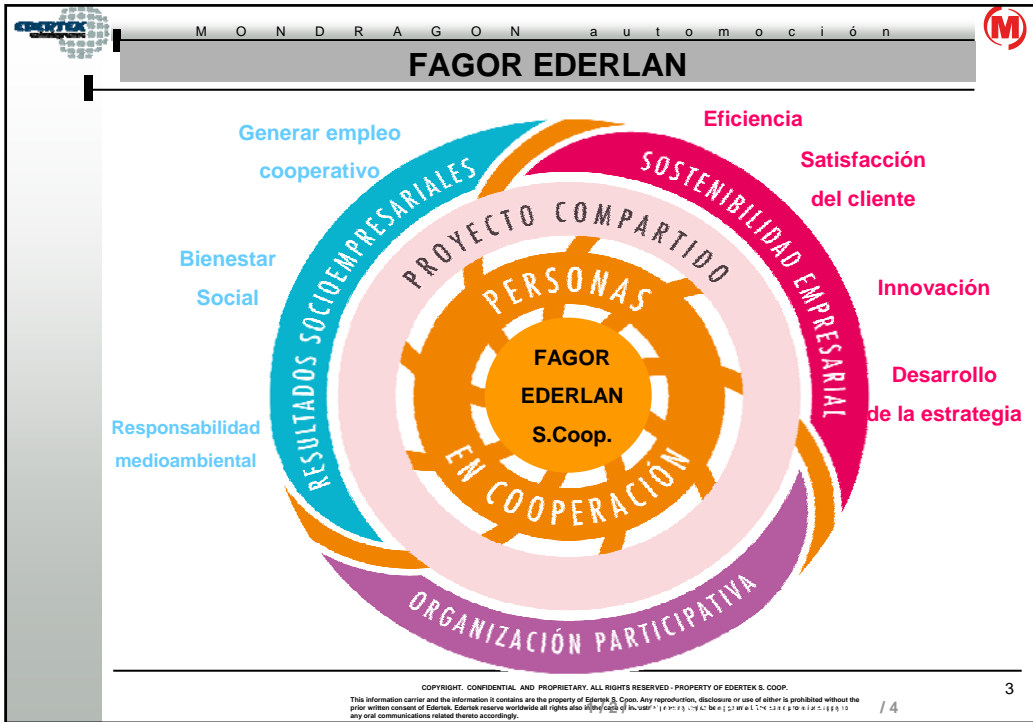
EDERTEK

M O N D R A G O N a u t o m o c i ó n

FAGOR EDERLAN

Generar empleo cooperativo

Bienestar Social

Responsabilidad medioambiental

Eficiencia

Satisfacción del cliente

Innovación

Desarrollo de la estrategia

RESULTADOS SOCIOEMPRESARIALES

SOSTENIBILIDAD EMPRESARIAL

PROYECTO COMPARTIDO

PERSONAS

FAGOR EDERLAN S.Coop.

EN COOPERACIÓN

ORGANIZACIÓN PARTICIPATIVA

COPYRIGHT. CONFIDENTIAL AND PROPRIETARY. ALL RIGHTS RESERVED - PROPERTY OF EDERTEK S. COOP.

This information carrier and the information it contains are the property of Edertek S. Coop. Any reproduction, disclosure or use of either is prohibited without the prior written consent of Edertek. Edertek reserve worldwide all rights also in the case of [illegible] any oral communications related thereto accordingly.

/ 4

3